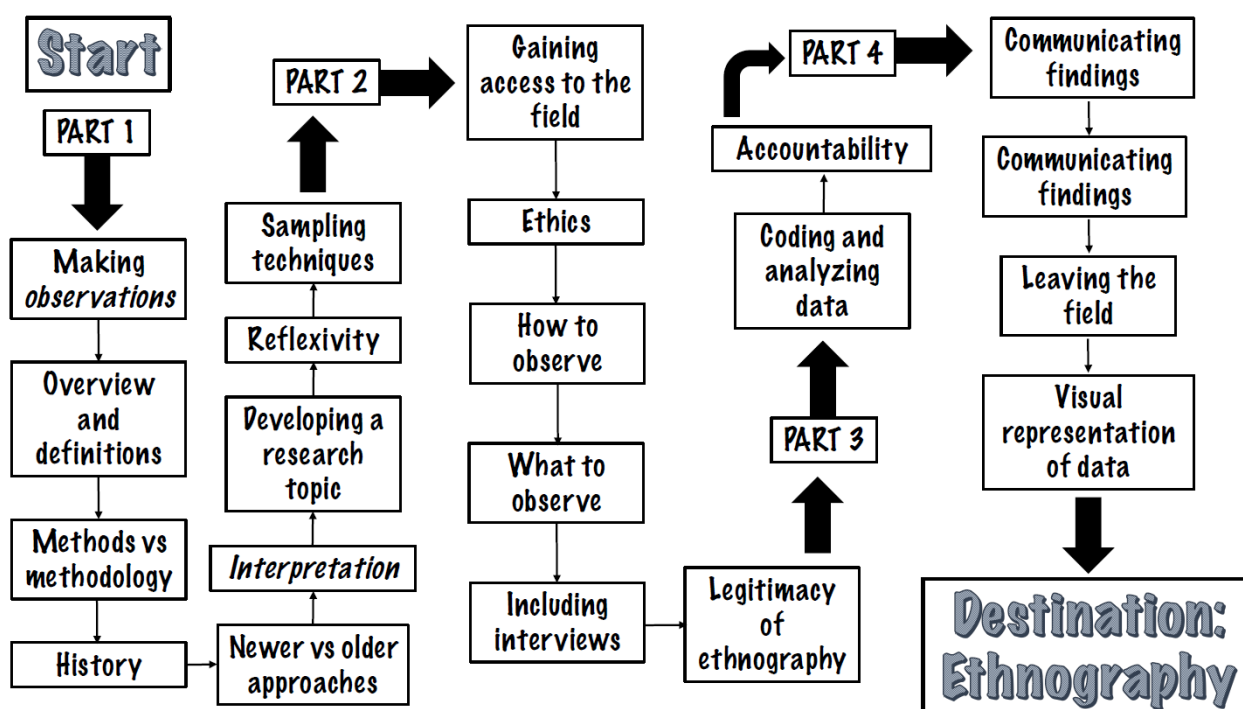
Start

PART 1

Making observations

Overview and definitions

Methods vs methodology

History

Newer vs older approaches

Interpretation

Developing a research topic

Reflexivity

Sampling techniques

PART 2

Gaining access to the field

Ethics

How to observe

What to observe

Including interviews

Legitimacy of ethnography

PART 3

Coding and analyzing data

Accountability

PART 4

Communicating findings

Communicating findings

Leaving the field

Visual representation of data

Destination: Ethnography